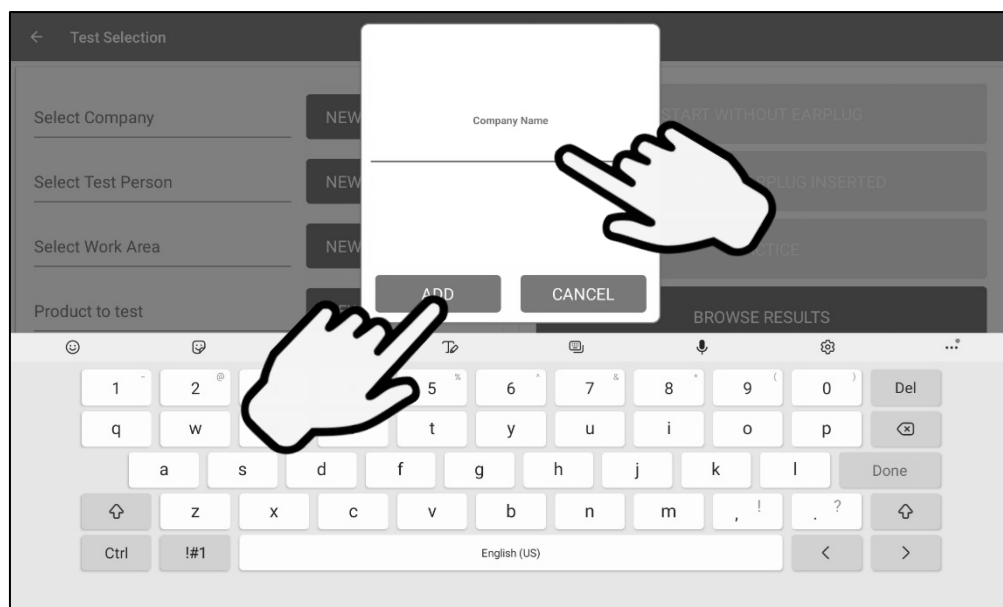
Test Selection

Select Company
NEW
Select Test Person
NEW
Select Work Area
NEW
Product to test

START WITHOUT EARPLUG
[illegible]RPLUG INSERTED
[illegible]CTICE
BROWSE RESULTS

Company Name

ADD
CANCEL

1 ~
2 @
5 %
6 ^
7 &
8 *
9 (
0 )
Del
q
w
t
y
u
i
o
p
a
s
d
f
g
h
j
k
l
Done
z
x
c
v
b
n
m
, !
. ?
Ctrl
!#1
English (US)
<
>